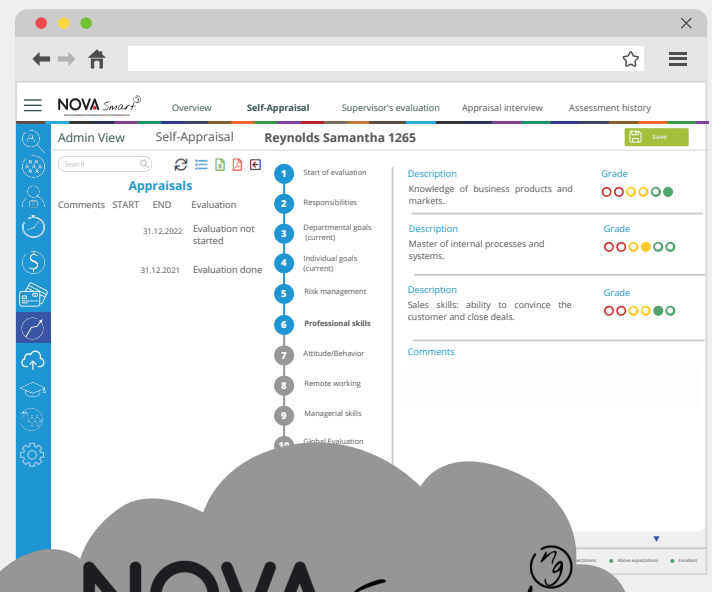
NOVA Smart

Overview Self-Appraisal Supervisor's evaluation Appraisal interview Assessment history

Admin View Self-Appraisal Reynolds Samantha 1265

Save

Search

Appraisals

| Comments | START | END | Evaluation |
|---|---|---|---|
| | | 31.12.2022 | Evaluation not started |
| | | 31.12.2021 | Evaluation done |

1 Start of evaluation
2 Responsibilities
3 Departmental goals (current)
4 Individual goals (current)
5 Risk management
6 Professional skills
7 Attitude/Behavior
8 Remote working
9 Managerial skills
10 Global Evaluation

Description
Knowledge of business products and markets.

Grade

Description
Master of internal processes and systems.

Grade

Description
Sales skills: ability to convince the customer and close deals.

Grade

Comments

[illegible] expectations Above expectations Excellent

NOVA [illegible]